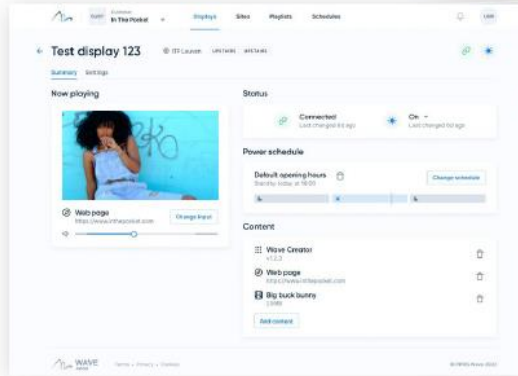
Customer
In The Pocket

Displays Sites Playlists Schedules

Test display 123

Summary Settings

Now playing

Web page
https://www.inthepocket.com

Change input

Status

Connected
Last changed 6d ago

On
Last changed 6d ago

Power schedule

Default opening hours
Standby today at 18:00

Change schedule

Content

Wave Creator

Web page
https://www.inthepocket.com

Big buck bunny

Add content

WAVE

Terms · Privacy · Cookies

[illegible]